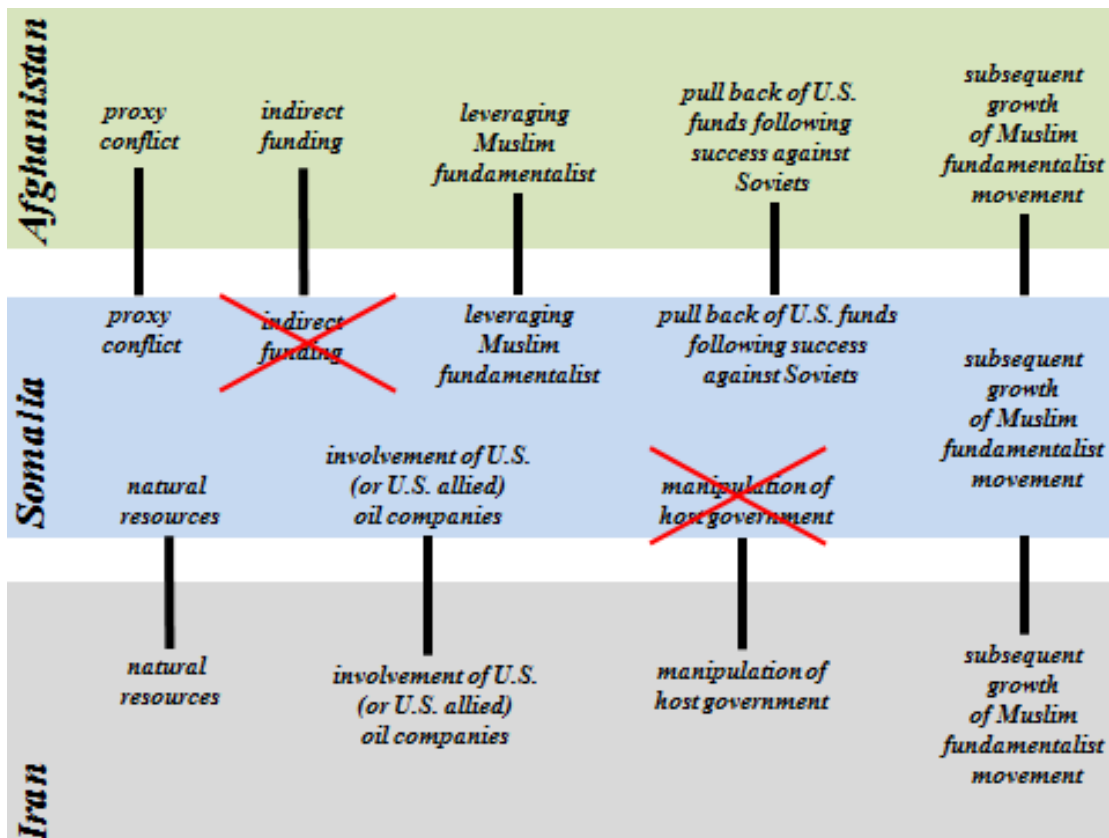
Afghanistan

proxy conflict

indirect funding

leveraging Muslim fundamentalist

pull back of U.S. funds following success against Soviets

subsequent growth of Muslim fundamentalist movement

Somalia

proxy conflict

indirect funding

leveraging Muslim fundamentalist

pull back of U.S. funds following success against Soviets

subsequent growth of Muslim fundamentalist movement

natural resources

involvement of U.S. (or U.S. allied) oil companies

manipulation of host government

Iran

natural resources

involvement of U.S. (or U.S. allied) oil companies

manipulation of host government

subsequent growth of Muslim fundamentalist movement